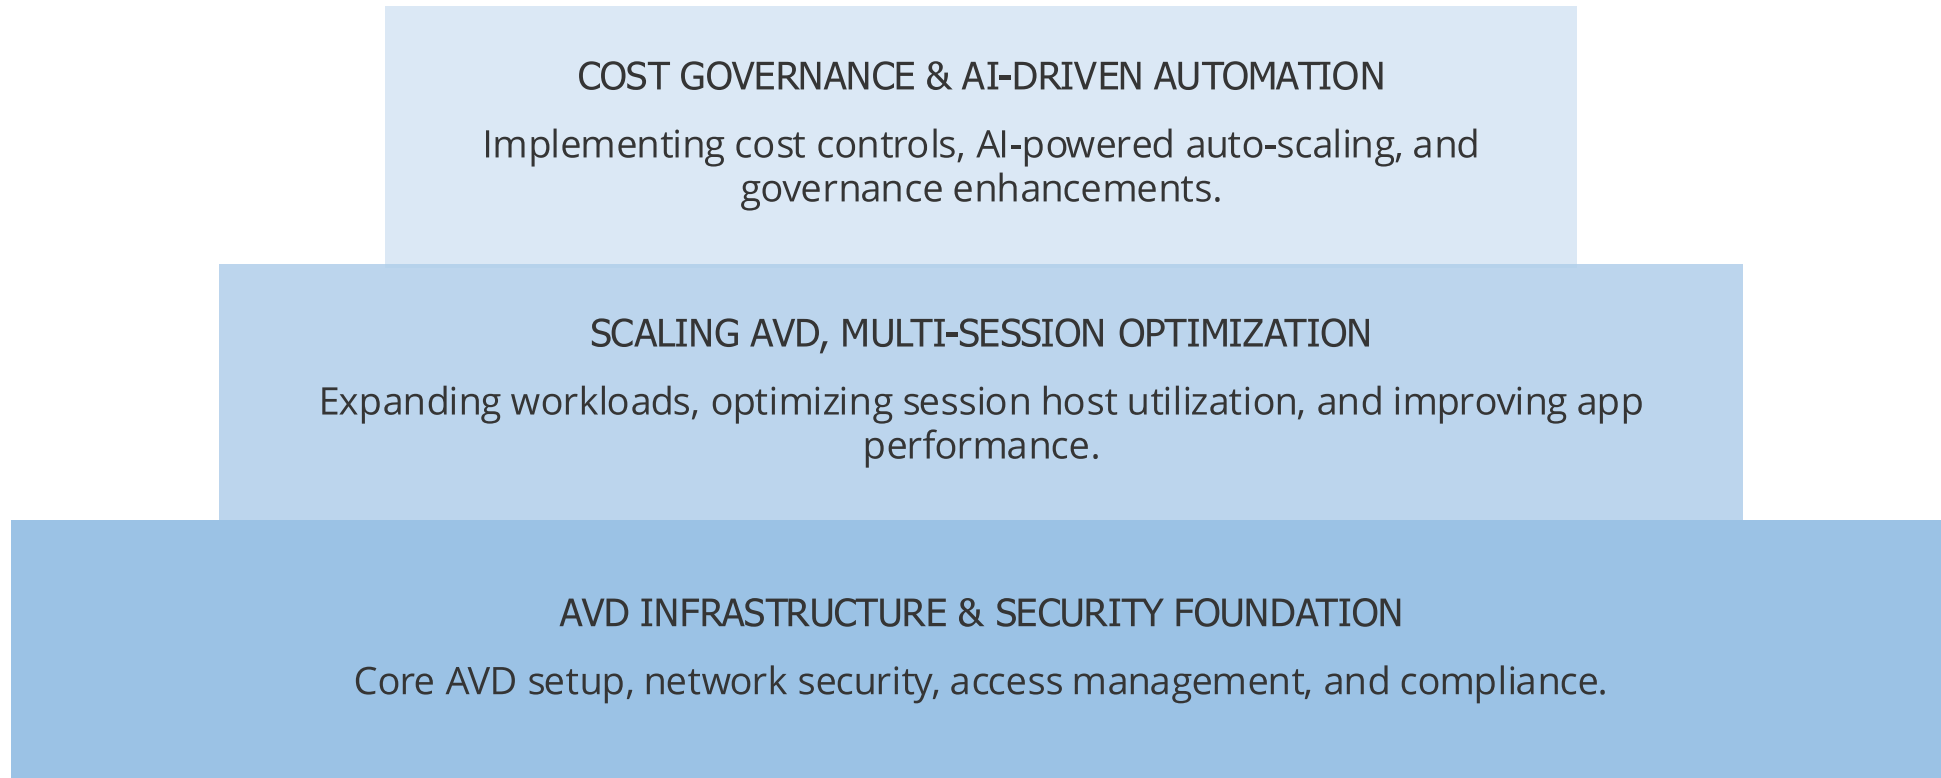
COST GOVERNANCE & AI-DRIVEN AUTOMATION

Implementing cost controls, AI-powered auto-scaling, and governance enhancements.

SCALING AVD, MULTI-SESSION OPTIMIZATION

Expanding workloads, optimizing session host utilization, and improving app performance.

AVD INFRASTRUCTURE & SECURITY FOUNDATION

Core AVD setup, network security, access management, and compliance.